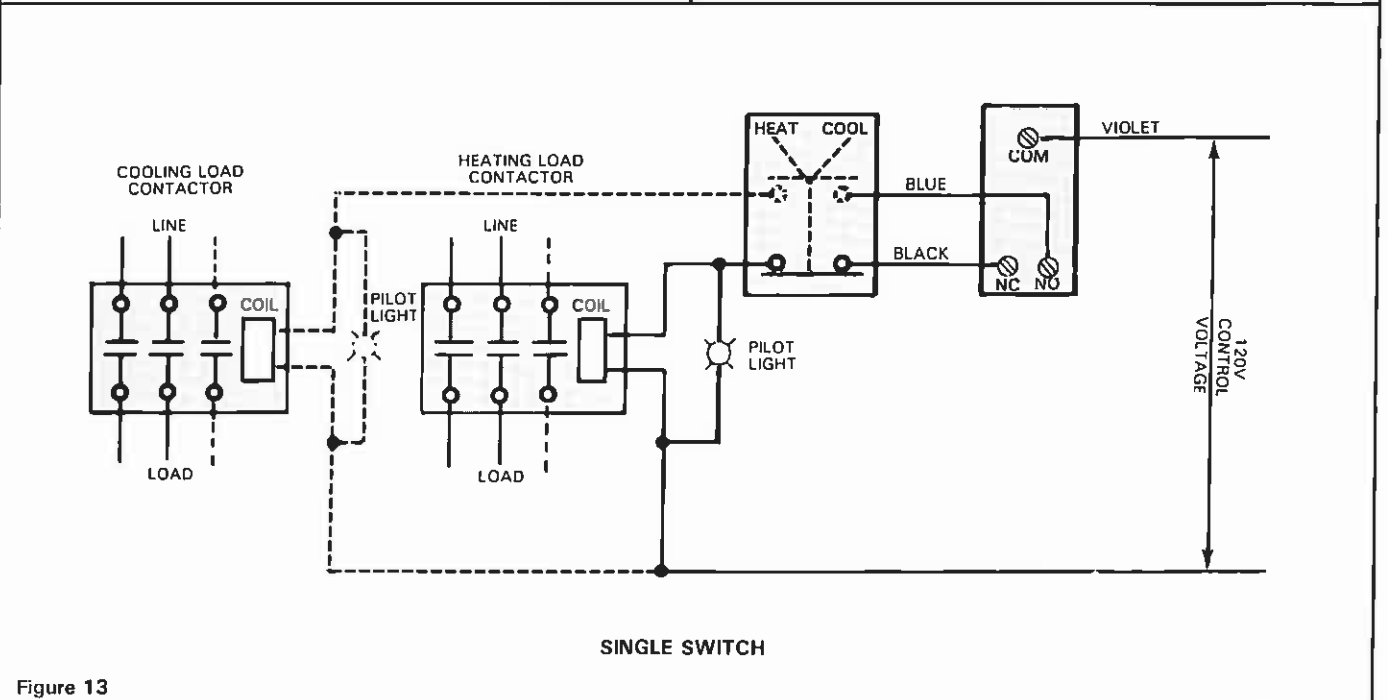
COOLING LOAD CONTACTOR

LINE

COIL

LOAD

PILOT LIGHT

HEATING LOAD CONTACTOR

LINE

COIL

LOAD

PILOT LIGHT

HEAT

COOL

BLUE

BLACK

COM

VIOLET

NC

NO

120V CONTROL VOLTAGE

SINGLE SWITCH

Figure 13